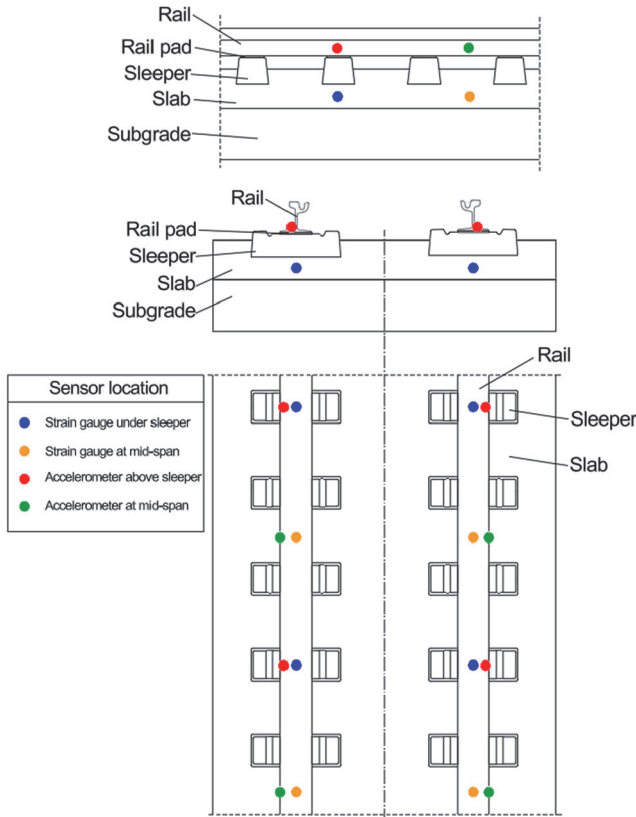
Rail
Rail pad
Sleeper
Slab
Subgrade

Rail
Rail pad
Sleeper
Slab
Subgrade

Sensor location
Strain gauge under sleeper
Strain gauge at mid-span
Accelerometer above sleeper
Accelerometer at mid-span

Rail
Sleeper
Slab